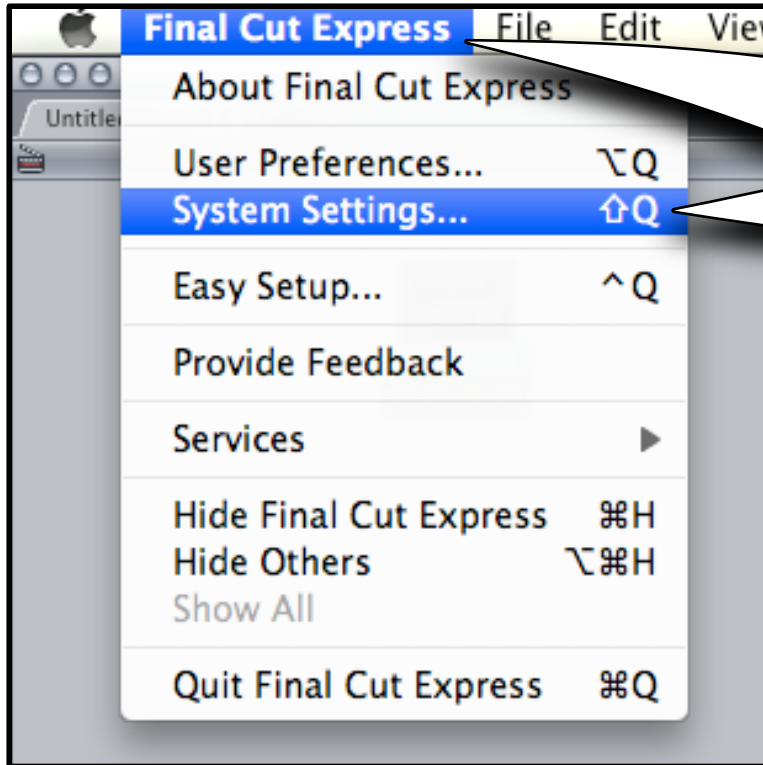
Final Cut Express File Edit View

Untitled

About Final Cut Express

User Preferences... ⌥Q
System Settings... ⇧Q

Easy Setup... ^Q

Provide Feedback

Services ▶

Hide Final Cut Express ⌘H
Hide Others ⌥⌘H
Show All

Quit Final Cut Express ⌘Q